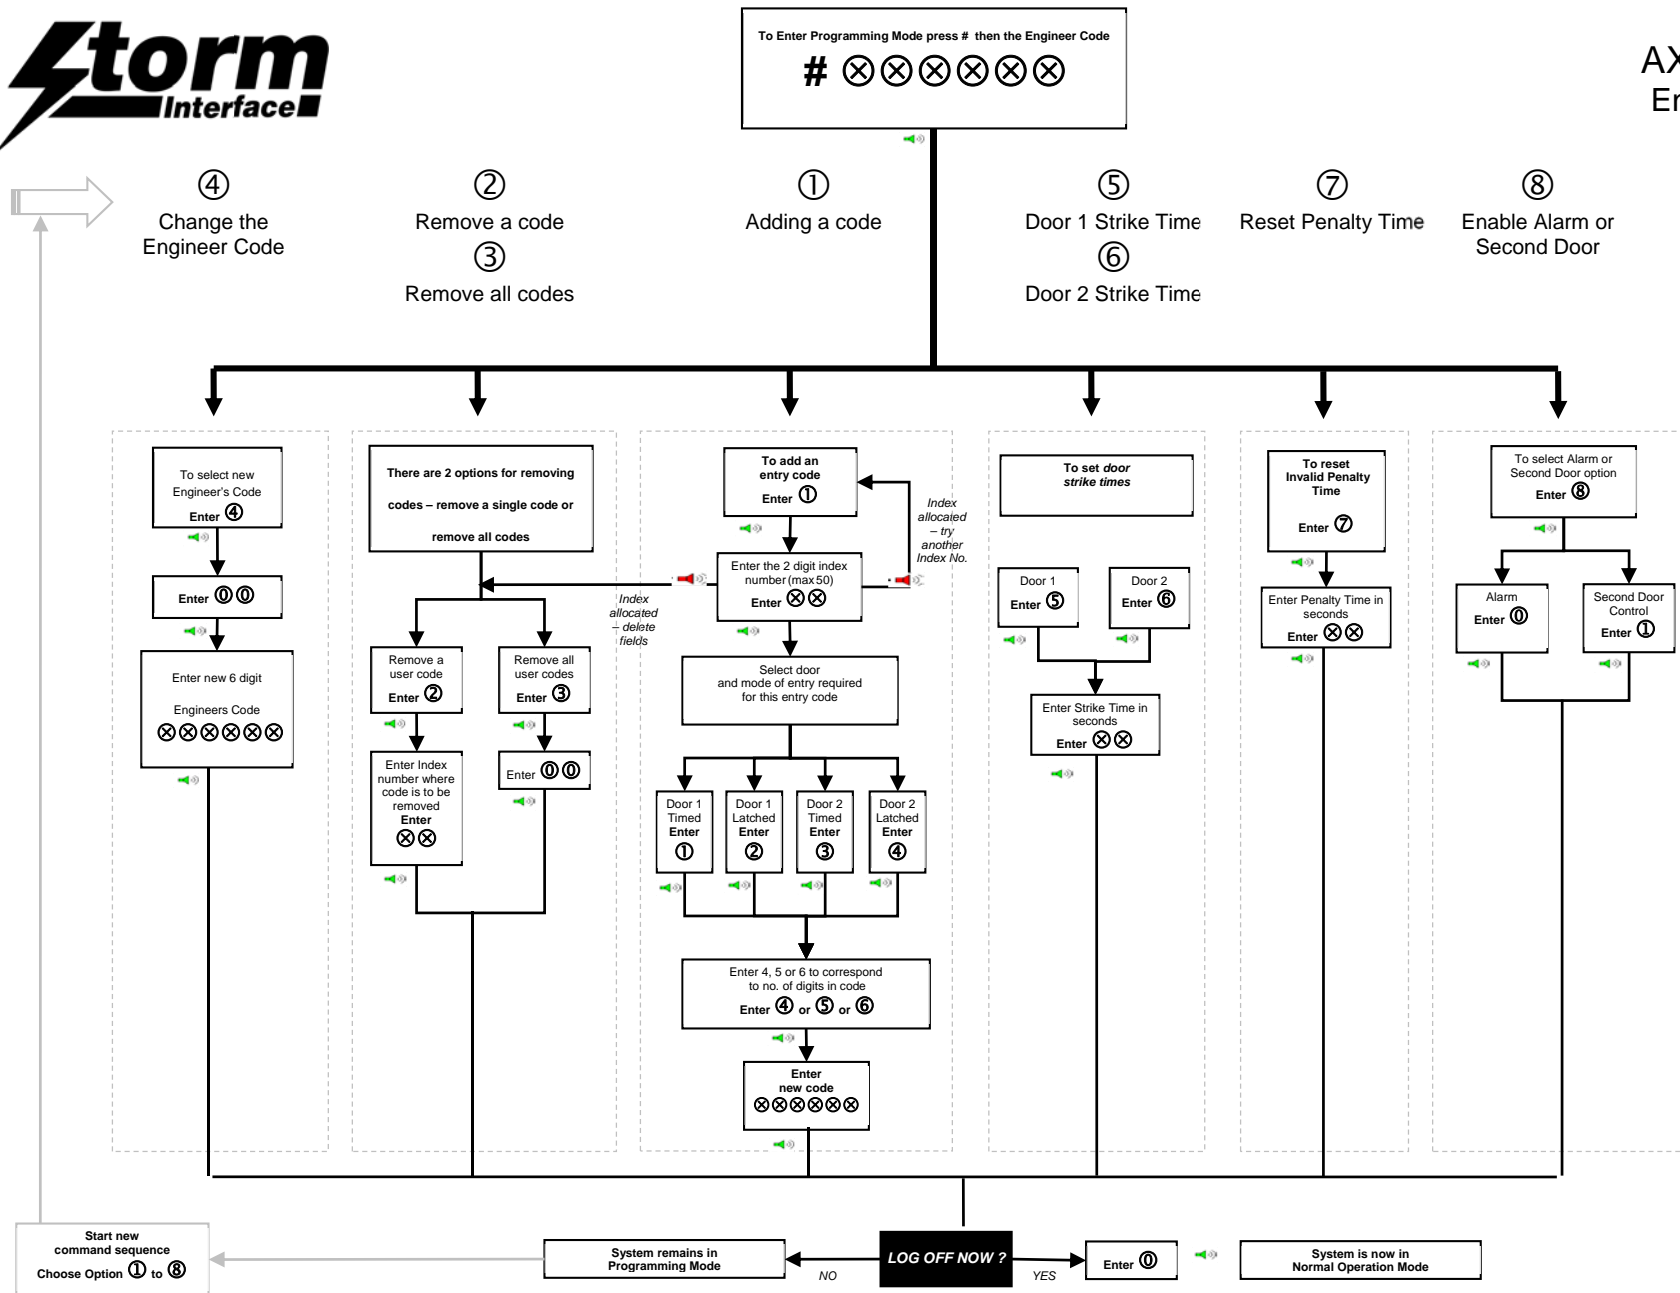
Storm Interface

AX
Er

To Enter Programming Mode press # then the Engineer Code
# ⊗⊗⊗⊗⊗⊗

④ Change the Engineer Code

② Remove a code
③ Remove all codes

① Adding a code

⑤ Door 1 Strike Time
⑥ Door 2 Strike Time

⑦ Reset Penalty Time

⑧ Enable Alarm or Second Door

To select new Engineer's Code
Enter ④

Enter ⓪⓪

Enter new 6 digit Engineers Code
⊗⊗⊗⊗⊗⊗

There are 2 options for removing codes – remove a single code or remove all codes

Remove a user code
Enter ②

Enter Index number where code is to be removed
Enter
⊗⊗

Remove all user codes
Enter ③

Enter ⓪⓪

Index allocated – delete fields

To add an entry code
Enter ①

Enter the 2 digit index number (max 50)
Enter ⊗⊗

Index allocated – try another Index No.

Select door and mode of entry required for this entry code

Door 1 Timed
Enter
①

Door 1 Latched
Enter
②

Door 2 Timed
Enter
③

Door 2 Latched
Enter
④

Enter 4, 5 or 6 to correspond to no. of digits in code
Enter ④ or ⑤ or ⑥

Enter new code
⊗⊗⊗⊗⊗⊗

To set door strike times

Door 1
Enter ⑤

Door 2
Enter ⑥

Enter Strike Time in seconds
Enter ⊗⊗

To reset Invalid Penalty Time
Enter ⑦

Enter Penalty Time in seconds
Enter ⊗⊗

To select Alarm or Second Door option
Enter ⑧

Alarm
Enter ⓪

Second Door Control
Enter ①

Start new command sequence
Choose Option ① to ⑧

System remains in Programming Mode

NO

LOG OFF NOW ?

YES

Enter ⓪

System is now in Normal Operation Mode